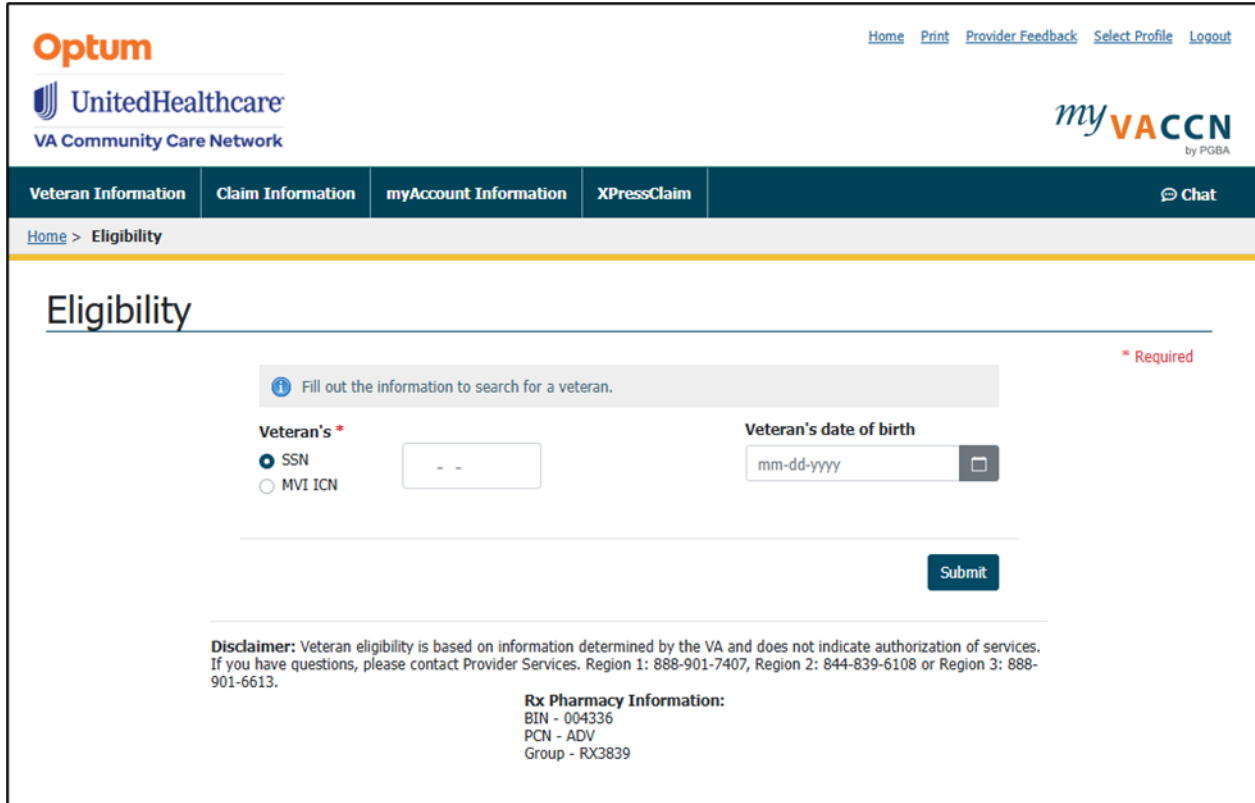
Optum
UnitedHealthcare
VA Community Care Network

Home Print Provider Feedback Select Profile Logout

myVACCN by PGBA

Veteran Information | Claim Information | myAccount Information | XPressClaim | Chat

Home > Eligibility

Eligibility

* Required

Fill out the information to search for a veteran.

Veteran's *
SSN
MVI ICN

- -

Veteran's date of birth
mm-dd-yyyy

Submit

Disclaimer: Veteran eligibility is based on information determined by the VA and does not indicate authorization of services. If you have questions, please contact Provider Services. Region 1: 888-901-7407, Region 2: 844-839-6108 or Region 3: 888-901-6613.

Rx Pharmacy Information:
BIN - 004336
PCN - ADV
Group - RX3839